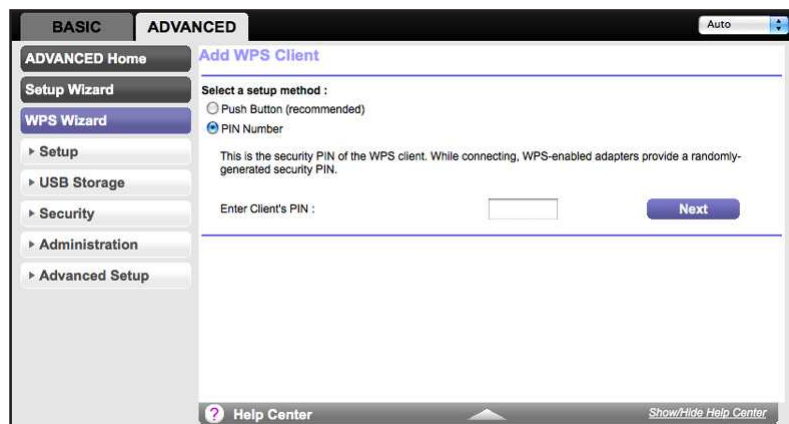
BASIC ADVANCED

Auto

ADVANCED Home

Setup Wizard

WPS Wizard

▸ Setup

▸ USB Storage

▸ Security

▸ Administration

▸ Advanced Setup

Add WPS Client

Select a setup method :

Push Button (recommended)

PIN Number

This is the security PIN of the WPS client. While connecting, WPS-enabled adapters provide a randomly-generated security PIN.

Enter Client's PIN :

Next

? Help Center

Show/Hide Help Center